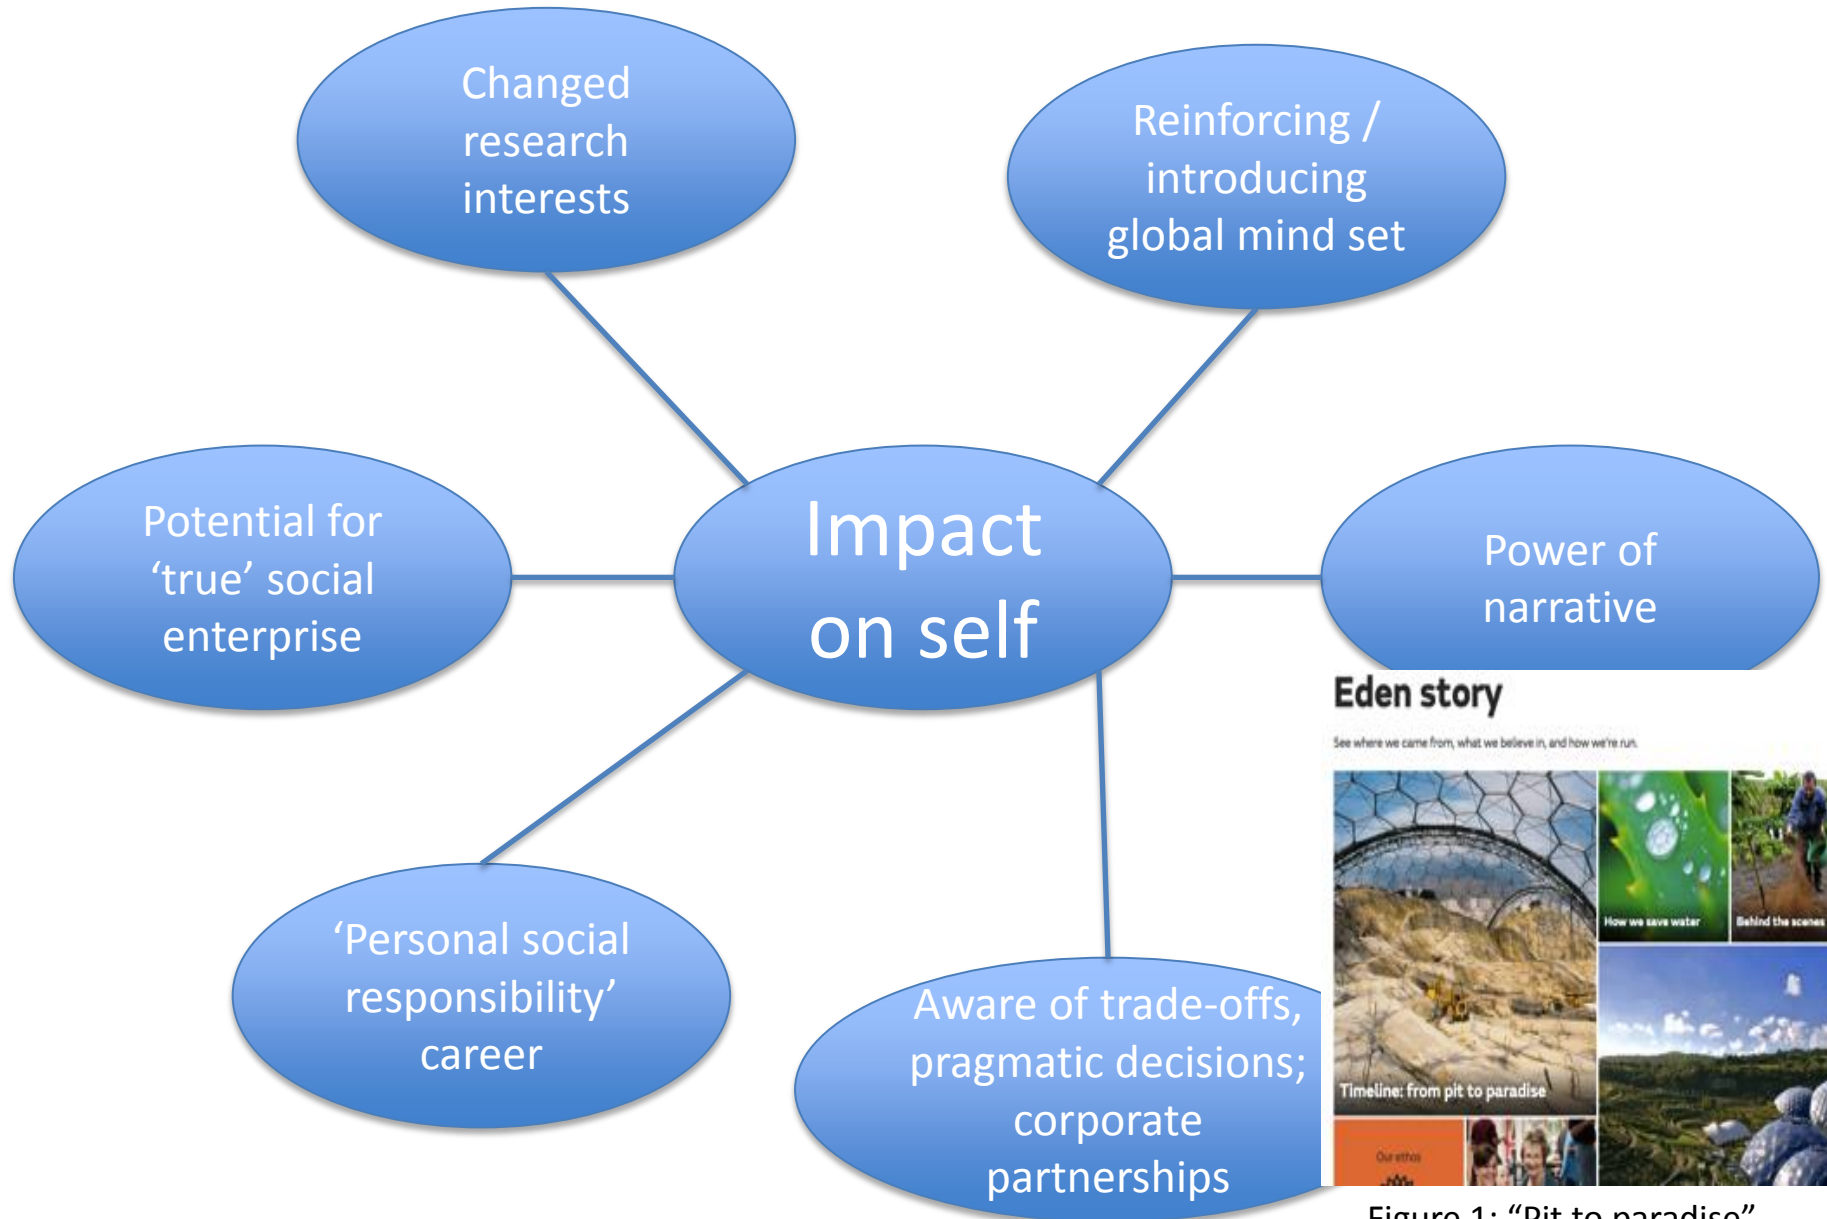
Changed research interests

Reinforcing / introducing global mind set

Potential for 'true' social enterprise

Impact on self

Power of narrative

'Personal social responsibility' career

Aware of trade-offs, pragmatic decisions; corporate partnerships

Eden story

See where we came from, what we believe in, and how we're run.

How we save water

Behind the scenes

Timeline: from pit to paradise

Our ethos

Figure 1: "Pit to paradise"